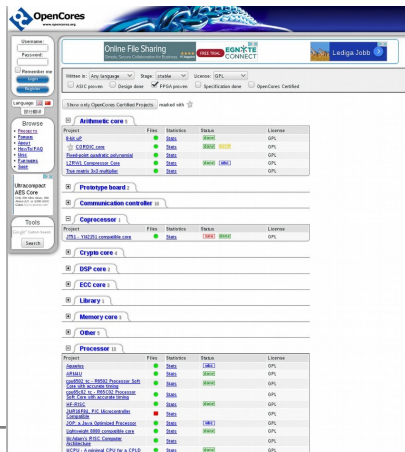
OpenCores
www.opencores.org

Username
Password
Remember me
Login
Register

Language

Browse
Projects
Forums
About
HowTo/FAQ
Media
Partners
Shop

Ultracompact AES Core

Tools
Search

Online File Sharing
FREE TRIAL
EGNYTE CONNECT
Ledige Jobb

Written in: Any language
Stage: stable
License: GPL
ASIC proven
Design done
FPGA proven
Specification done
OpenCores Certified

Show only OpenCores Certified Projects
marked with

Arithmetic core 5

| Project | Files | Statistics | Status | License |
|---|---|---|---|---|
| 8-bit uP | | Stats | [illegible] | GPL |
| CORDIC core | | Stats | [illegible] | GPL |
| Fixed-point quadratic polynomial | | Stats | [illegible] | GPL |
| LZRW1 Compressor Core | | Stats | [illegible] | GPL |
| True matrix 3x3 multiplier | | Stats | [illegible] | GPL |

Prototype board 2

Communication controller 10

Coprocessor 1

| Project | Files | Statistics | Status | License |
|---|---|---|---|---|
| JTS1 - YM2151 compatible core | | Stats | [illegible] | GPL |

Crypto core 4

DSP core 2

ECC core 2

Library 1

Memory core 1

Other 5

Processor 13

| Project | Files | Statistics | Status | License |
|---|---|---|---|---|
| Aquarius | | Stats | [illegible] | GPL |
| ARM4U | | Stats | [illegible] | GPL |
| cpu8052 sc - 80C52 Processor Soft Core with accurate timing | | Stats | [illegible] | GPL |
| cpu8052 sc - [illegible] Processor Soft Core with accurate timing | | Stats | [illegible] | GPL |
| HF-RISC | | Stats | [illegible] | GPL |
| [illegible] PIC Microcontroller Compatible | | Stats | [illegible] | GPL |
| JOP: a Java Optimized Processor | | Stats | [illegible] | GPL |
| lightweight 8080 compatible core | | Stats | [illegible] | GPL |
| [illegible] RISC Computer Architecture | | Stats | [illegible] | GPL |
| MCPU - A minimal CPU for a CPLD | | Stats | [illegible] | GPL |